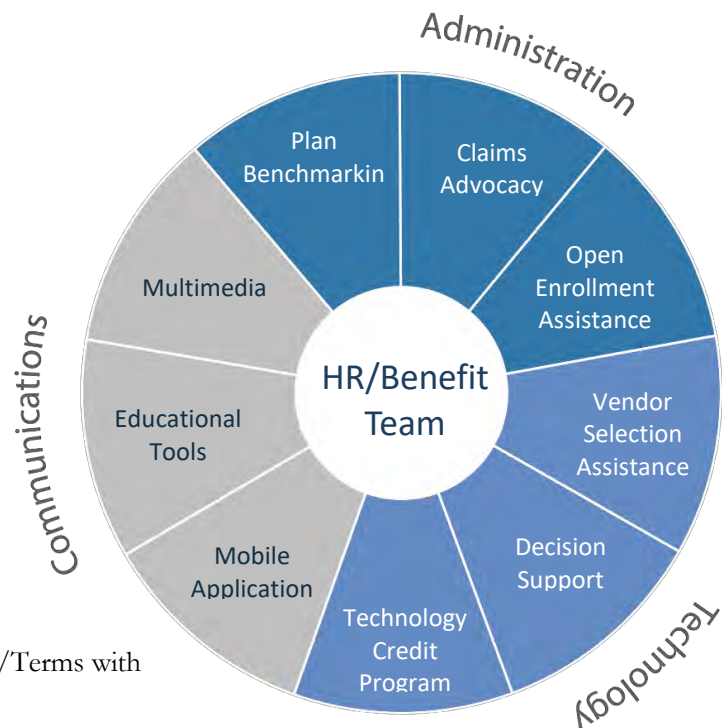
Administration

Plan Benchmarkin

Claims Advocacy

Open Enrollment Assistance

Vendor Selection Assistance

Decision Support

Technology Credit Program

Mobile Application

Educational Tools

Multimedia

HR/Benefit Team

Communications

Technology

/Terms with